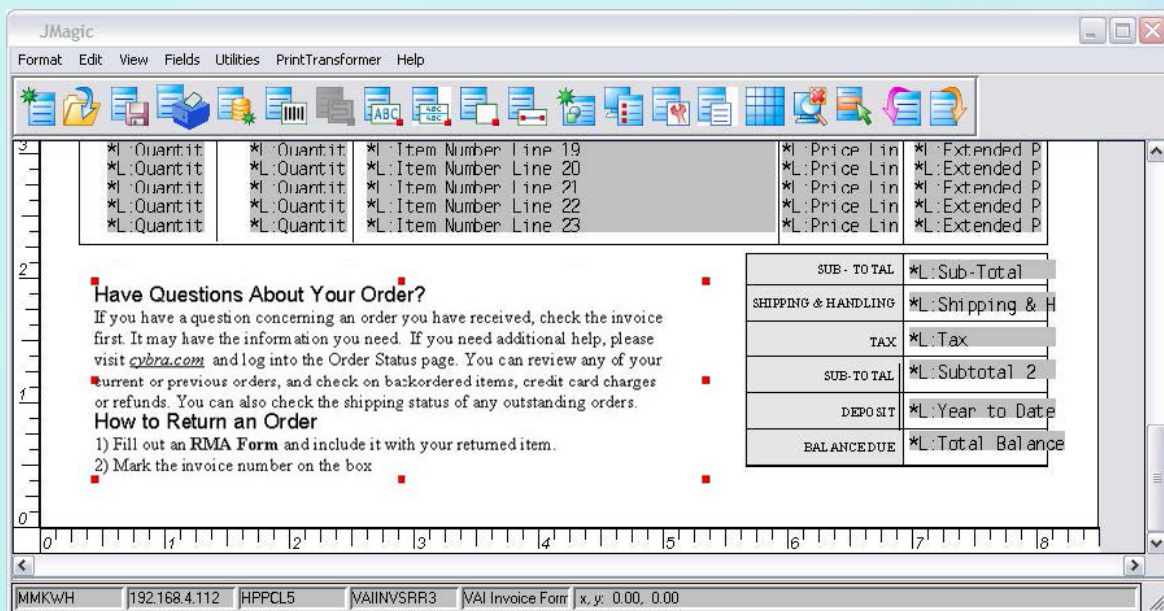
JMagic

Format Edit View Fields Utilities PrintTransformer Help

3

| *L:Quantit | *L:Quantit | *L:Item Number Line 19 | *L:Price Lin | *L:Extended P |
|---|---|---|---|---|
| *L:Quantit | *L:Quantit | *L:Item Number Line 20 | *L:Price Lin | *L:Extended P |
| *L:Quantit | *L:Quantit | *L:Item Number Line 21 | *L:Price Lin | *L:Extended P |
| *L:Quantit | *L:Quantit | *L:Item Number Line 22 | *L:Price Lin | *L:Extended P |
| *L:Quantit | *L:Quantit | *L:Item Number Line 23 | *L:Price Lin | *L:Extended P |

2

Have Questions About Your Order?

If you have a question concerning an order you have received, check the invoice first. It may have the information you need. If you need additional help, please visit cybra.com and log into the Order Status page. You can review any of your current or previous orders, and check on backordered items, credit card charges or refunds. You can also check the shipping status of any outstanding orders.

How to Return an Order

1) Fill out an RMA Form and include it with your returned item.
2) Mark the invoice number on the box

| SUB-TOTAL | *L:Sub-Total |
|---|---|
| SHIPPING & HANDLING | *L:Shipping & H |
| TAX | *L:Tax |
| SUB-TOTAL | *L:Subtotal 2 |
| DEPOSIT | *L:Year to Date |
| BALANCE DUE | *L:Total Balance |

1

0

0 1 2 3 4 5 6 7 8

MMKWH 192.168.4.112 HPPCL5 VAIINVSRR3 VAI Invoice Form x, y: 0.00, 0.00